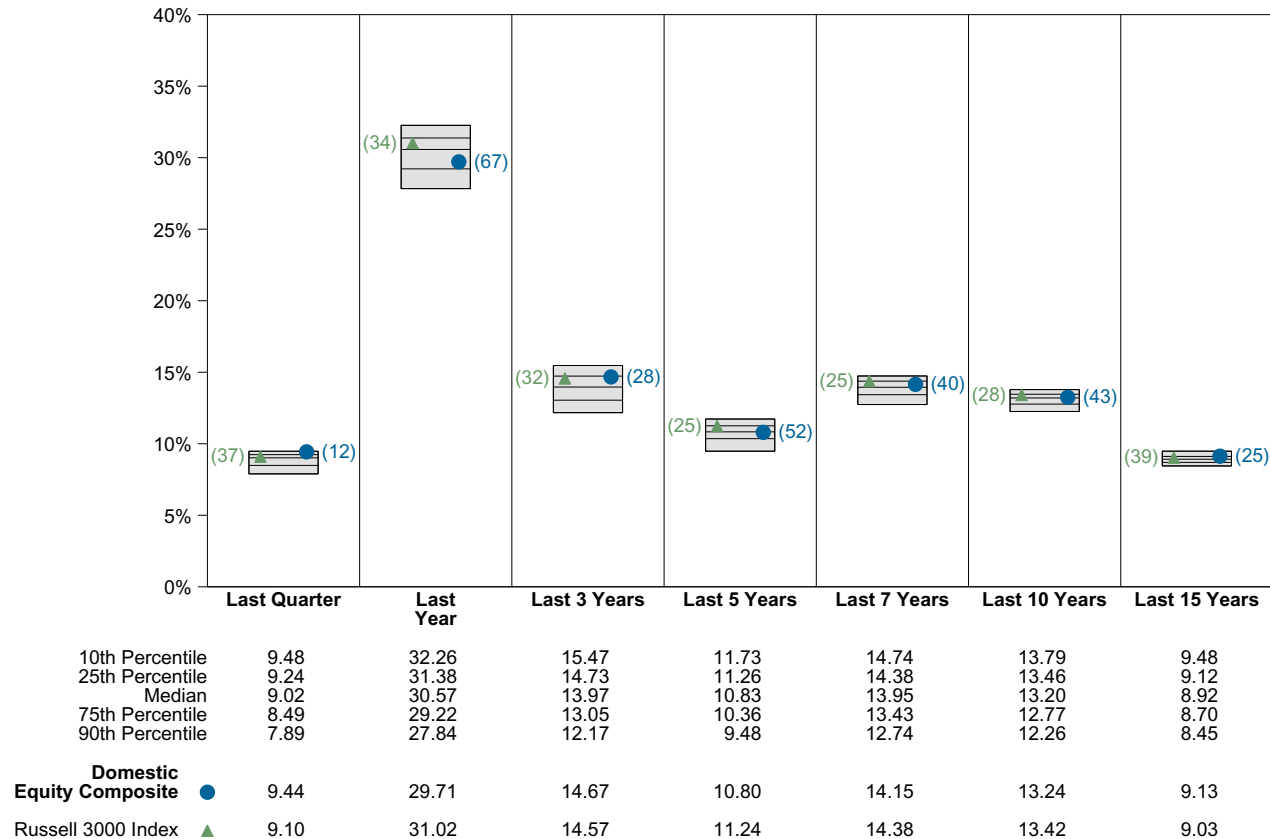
40%
35%
30%
25%
20%
15%
10%
5%
0%

(37) (12)
(34) (67)
(32) (28)
(25) (52)
(25) (40)
(28) (43)
(39) (25)

| | Last Quarter | Last Year | Last 3 Years | Last 5 Years | Last 7 Years | Last 10 Years | Last 15 Years |
|---|---|---|---|---|---|---|---|
| 10th Percentile | 9.48 | 32.26 | 15.47 | 11.73 | 14.74 | 13.79 | 9.48 |
| 25th Percentile | 9.24 | 31.38 | 14.73 | 11.26 | 14.38 | 13.46 | 9.12 |
| Median | 9.02 | 30.57 | 13.97 | 10.83 | 13.95 | 13.20 | 8.92 |
| 75th Percentile | 8.49 | 29.22 | 13.05 | 10.36 | 13.43 | 12.77 | 8.70 |
| 90th Percentile | 7.89 | 27.84 | 12.17 | 9.48 | 12.74 | 12.26 | 8.45 |
| Domestic Equity Composite ● | 9.44 | 29.71 | 14.67 | 10.80 | 14.15 | 13.24 | 9.13 |
| Russell 3000 Index ▲ | 9.10 | 31.02 | 14.57 | 11.24 | 14.38 | 13.42 | 9.03 |